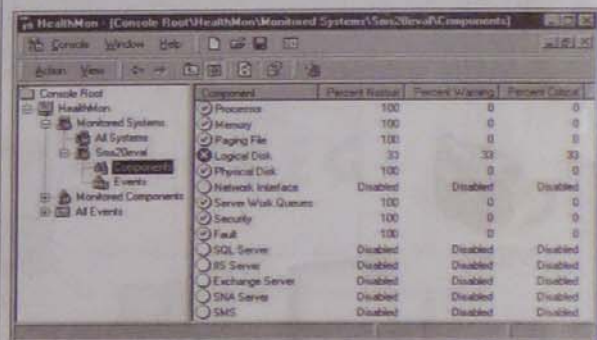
HealthMon - [Console Root\HealthMon\Monitored Systems\Sms20eval\Components]

Console Window Help

Action View

Console Root
HealthMon
Monitored Systems
All Systems
Sms20eval
Components
Events
Monitored Components
All Events

| Component | Percent Normal | Percent Warning | Percent Critical |
|---|---|---|---|
| Processor | 100 | 0 | 0 |
| Memory | 100 | 0 | 0 |
| Paging File | 100 | 0 | 0 |
| Logical Disk | 33 | 33 | 33 |
| Physical Disk | 100 | 0 | 0 |
| Network Interface | Disabled | Disabled | Disabled |
| Server Work Queues | 100 | 0 | 0 |
| Security | 100 | 0 | 0 |
| Fault | 100 | 0 | 0 |
| SQL Server | Disabled | Disabled | Disabled |
| IIS Server | Disabled | Disabled | Disabled |
| Exchange Server | Disabled | Disabled | Disabled |
| SNA Server | Disabled | Disabled | Disabled |
| SMS | Disabled | Disabled | Disabled |